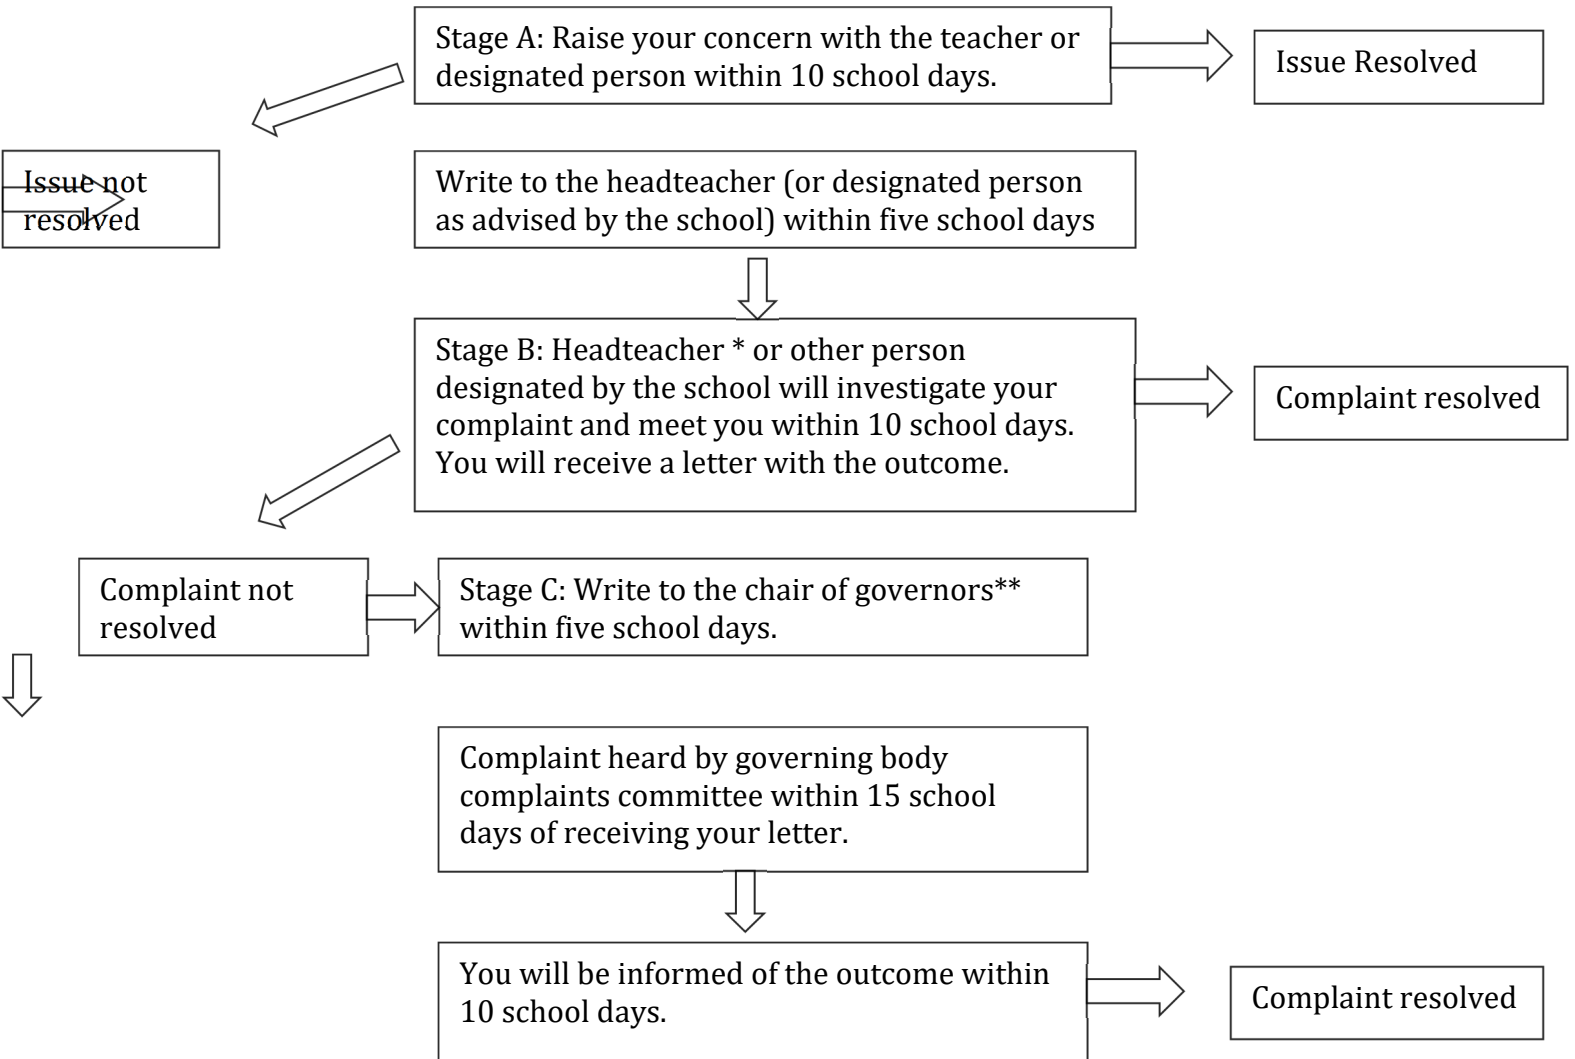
Stage A: Raise your concern with the teacher or designated person within 10 school days.

Issue Resolved

Issue not resolved

Write to the headteacher (or designated person as advised by the school) within five school days

Stage B: Headteacher * or other person designated by the school will investigate your complaint and meet you within 10 school days. You will receive a letter with the outcome.

Complaint resolved

Complaint not resolved

Stage C: Write to the chair of governors** within five school days.

Complaint heard by governing body complaints committee within 15 school days of receiving your letter.

You will be informed of the outcome within 10 school days.

Complaint resolved